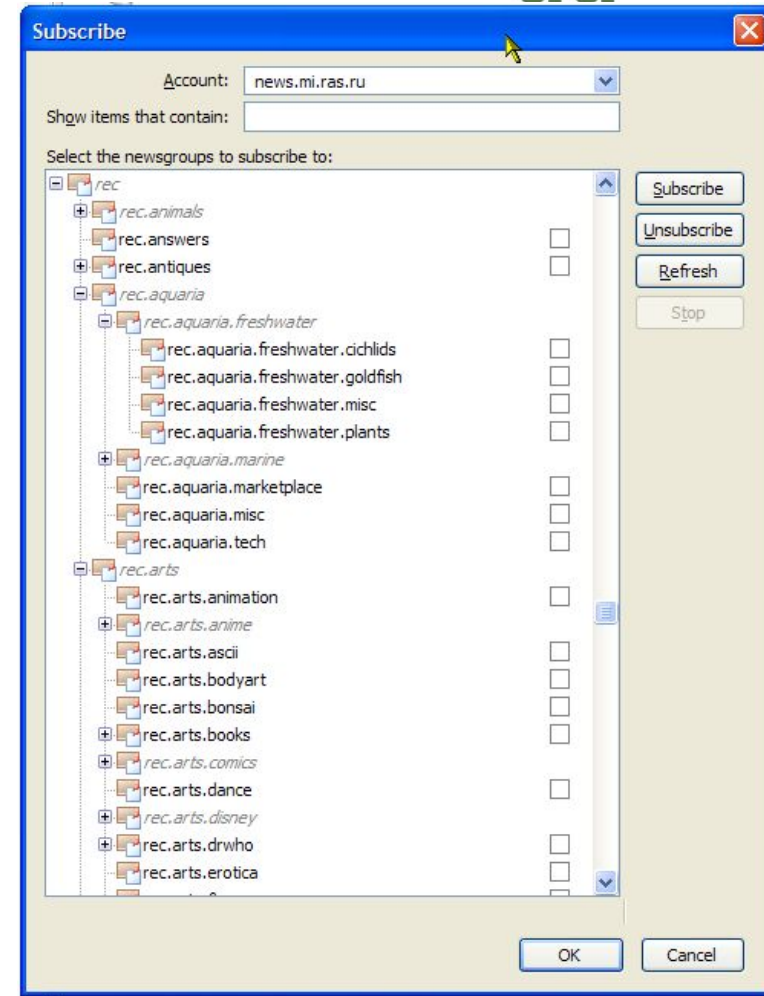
Subscribe

Account: news.mi.ras.ru

Show items that contain:

Select the newsgroups to subscribe to:

rec
rec.animals
rec.answers
rec.antiques
rec.aquaria
rec.aquaria.freshwater
rec.aquaria.freshwater.cichlids
rec.aquaria.freshwater.goldfish
rec.aquaria.freshwater.misc
rec.aquaria.freshwater.plants
rec.aquaria.marine
rec.aquaria.marketplace
rec.aquaria.misc
rec.aquaria.tech
rec.arts
rec.arts.animation
rec.arts.anime
rec.arts.ascii
rec.arts.bodyart
rec.arts.bonsai
rec.arts.books
rec.arts.comics
rec.arts.dance
rec.arts.disney
rec.arts.drwho
rec.arts.erotica
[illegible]

Subscribe
Unsubscribe
Refresh
Stop

OK
Cancel